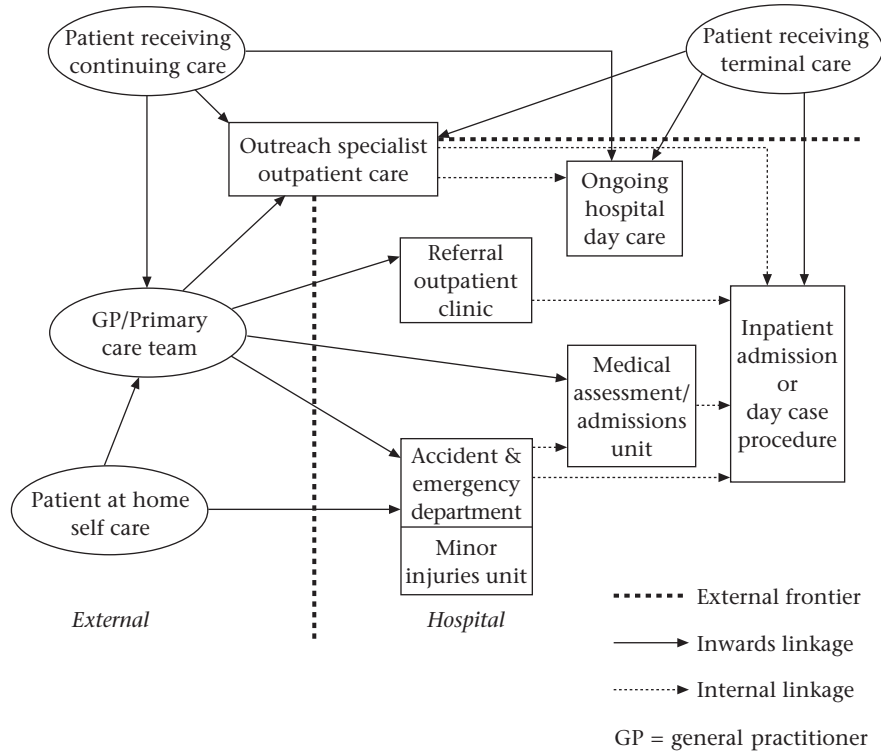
Patient receiving continuing care

Patient receiving terminal care

Outreach specialist outpatient care

Ongoing hospital day care

Referral outpatient clinic

GP/Primary care team

Inpatient admission or day case procedure

Medical assessment/ admissions unit

Accident & emergency department

Minor injuries unit

Patient at home self care

External

Hospital

External frontier

Inwards linkage

Internal linkage

GP = general practitioner